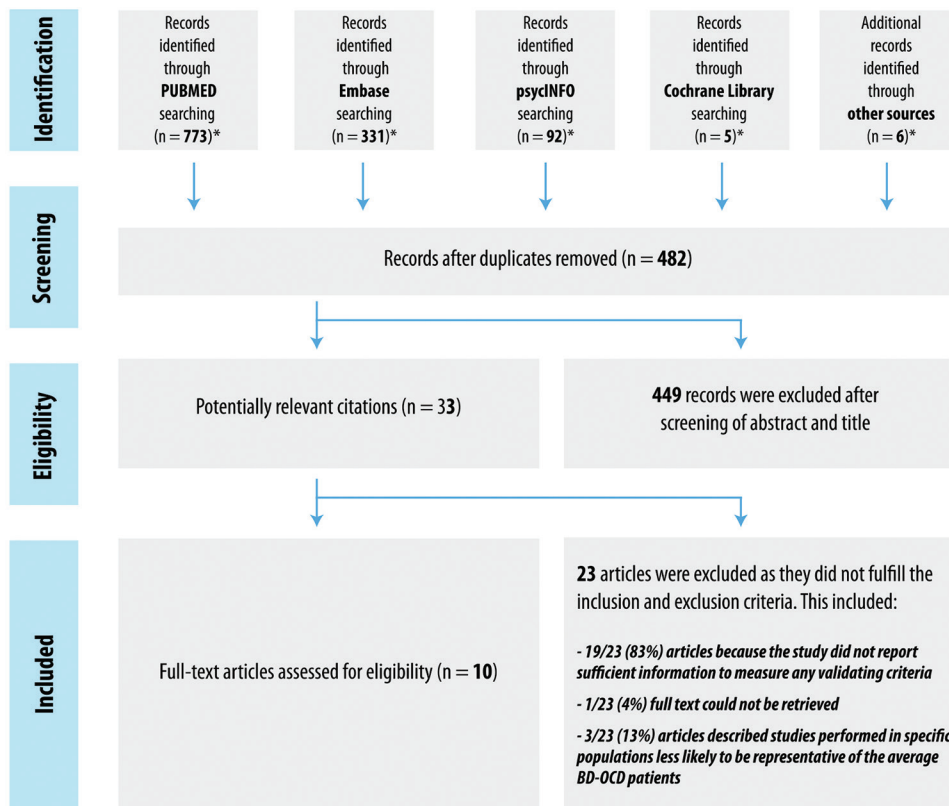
Identification

Records identified through **PUBMED** searching (n = **773**)*

Records identified through **Embase** searching (n = **331**)*

Records identified through **psycINFO** searching (n = **92**)*

Records identified through **Cochrane Library** searching (n = **5**)*

Additional records identified through **other sources** (n = **6**)*

Screening

Records after duplicates removed (n = **482**)

Eligibility

Potentially relevant citations (n = 3**3**)

**449** records were excluded after screening of abstract and title

Included

Full-text articles assessed for eligibility (n = **10**)

**23** articles were excluded as they did not fulfill the inclusion and exclusion criteria. This included:

*- 19/23 (83%) articles because the study did not report sufficient information to measure any validating criteria*

*- 1/23 (4%) full text could not be retrieved*

*- 3/23 (13%) articles described studies performed in specific populations less likely to be representative of the average BD-OCD patients*